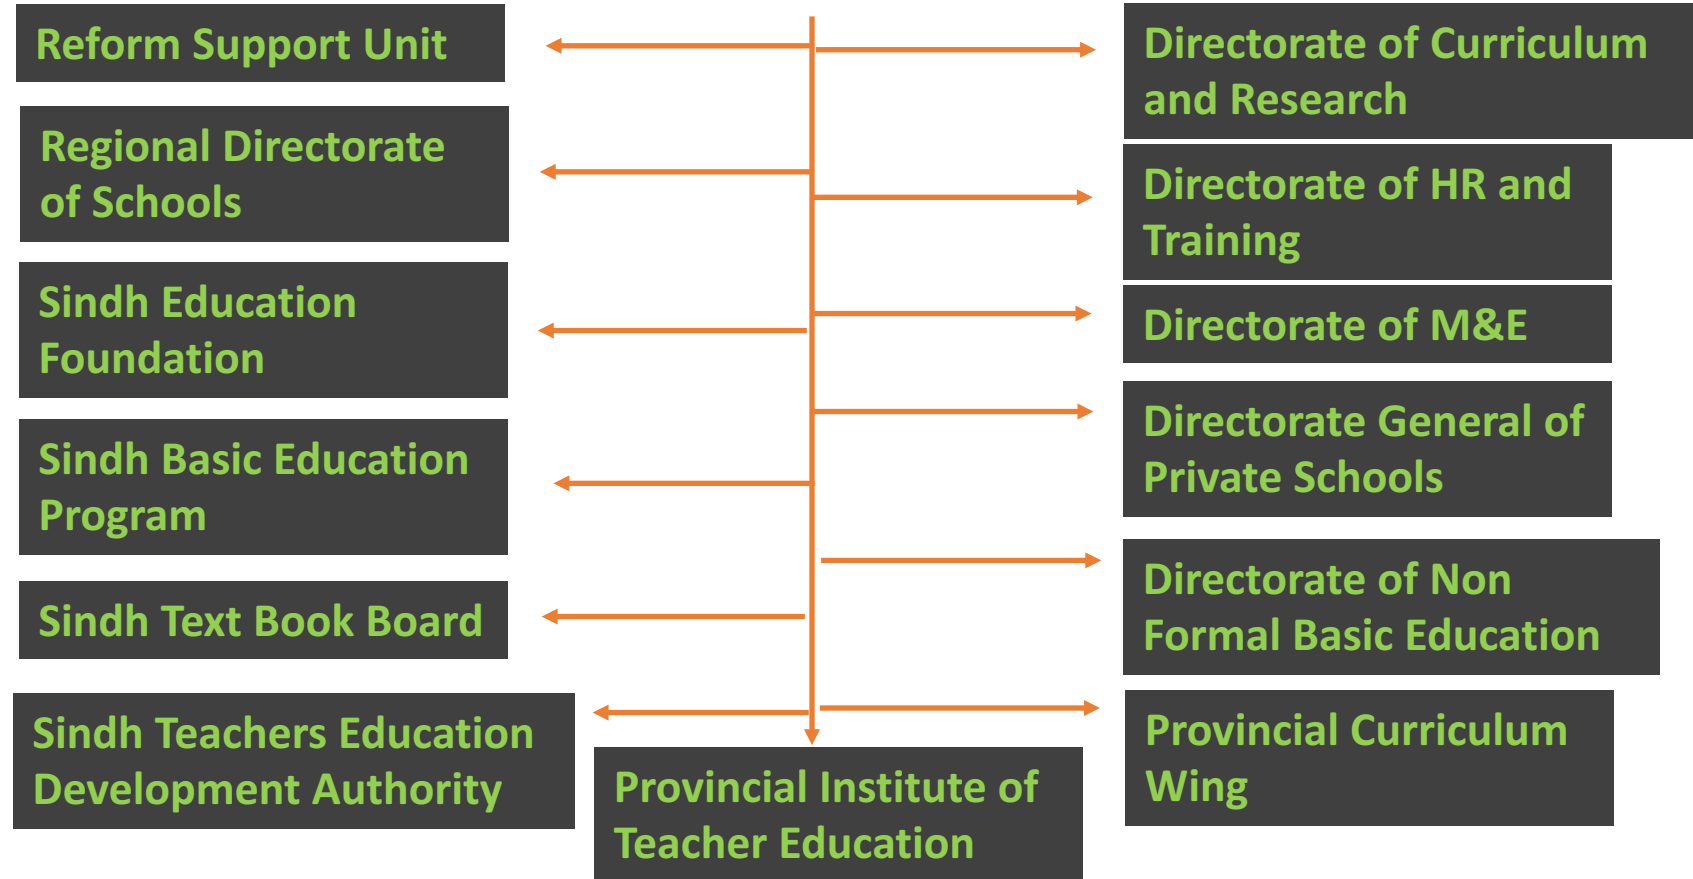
Reform Support Unit

Directorate of Curriculum and Research

Regional Directorate of Schools

Directorate of HR and Training

Sindh Education Foundation

Directorate of M&E

Directorate General of Private Schools

Sindh Basic Education Program

Directorate of Non Formal Basic Education

Sindh Text Book Board

Sindh Teachers Education Development Authority

Provincial Curriculum Wing

Provincial Institute of Teacher Education